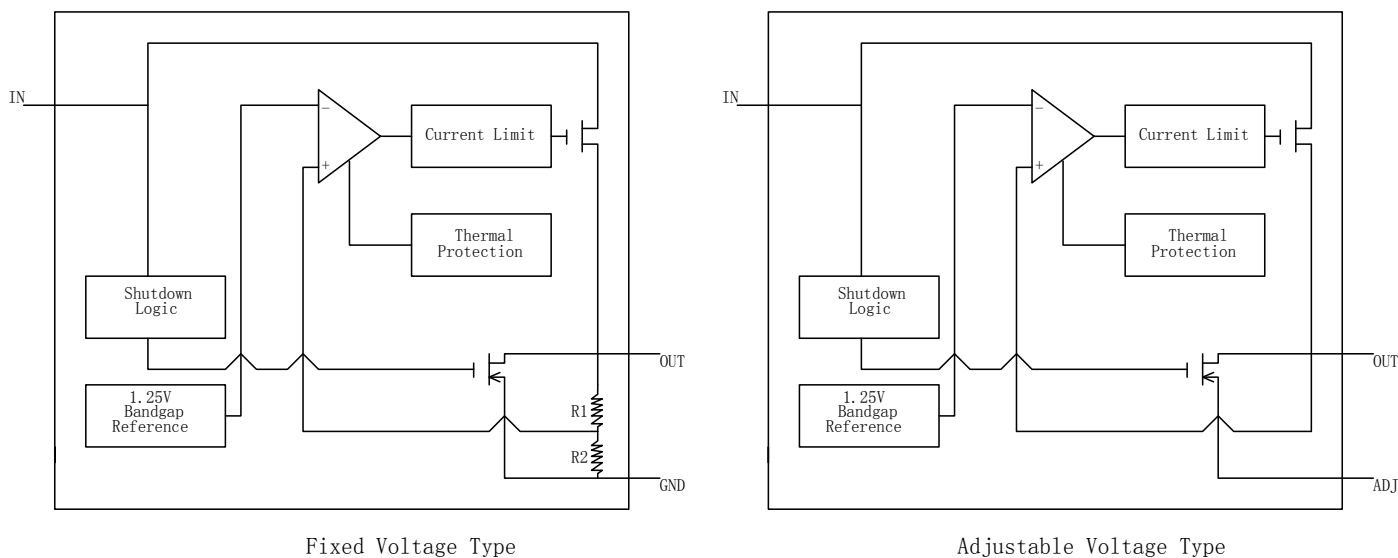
IN

−

+

Current Limit

Thermal Protection

Shutdown Logic

1.25V Bandgap Reference

OUT

R1

R2

GND

Fixed Voltage Type

IN

−

+

Current Limit

Thermal Protection

Shutdown Logic

1.25V Bandgap Reference

OUT

ADJ

Adjustable Voltage Type